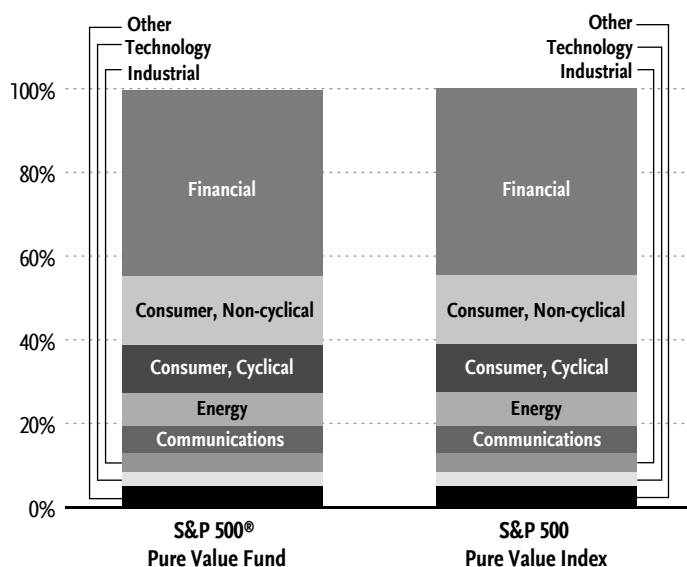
Other
Technology
Industrial

Other
Technology
Industrial

100%
80%
60%
40%
20%
0%

Financial
Consumer, Non-cyclical
Consumer, Cyclical
Energy
Communications

Financial
Consumer, Non-cyclical
Consumer, Cyclical
Energy
Communications

S&P 500®
Pure Value Fund

S&P 500
Pure Value Index